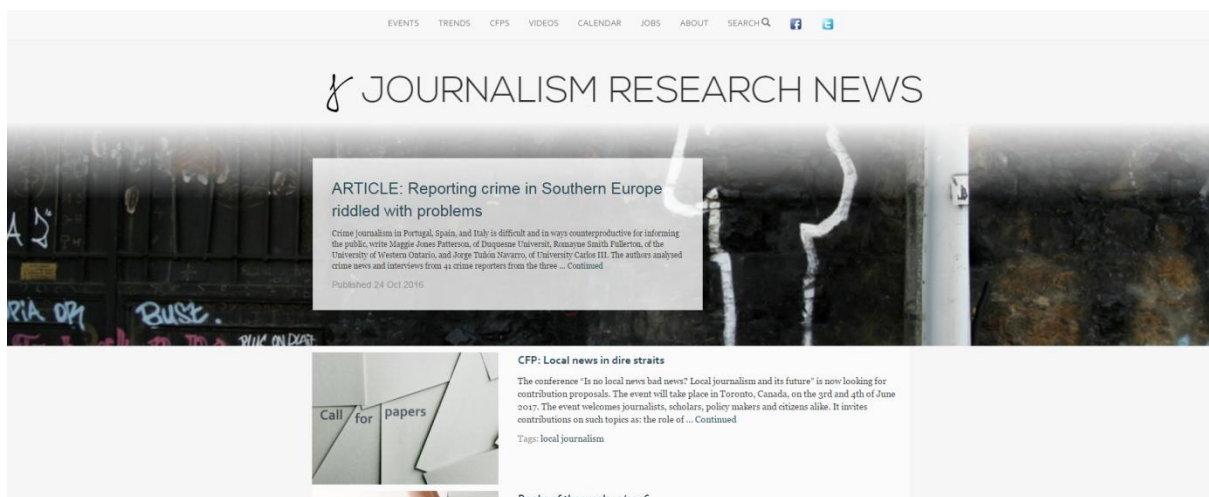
EVENTS TRENDS CFPS VIDEOS CALENDAR JOBS ABOUT SEARCH

JOURNALISM RESEARCH NEWS

ARTICLE: Reporting crime in Southern Europe riddled with problems

Crime journalism in Portugal, Spain, and Italy is difficult and in ways counterproductive for informing the public, write Maggie Jones Patterson, of Duquesne Universit, Romayne Smith Fullerton, of the University of Western Ontario, and Jorge Tuñón Navarro, of University Carlos III. The authors analysed crime news and interviews from 41 crime reporters from the three ... Continued

Published 24 Oct 2016

RIA OPI BUST.

CFP: Local news in dire straits

The conference "Is no local news bad news? Local journalism and its future" is now looking for contribution proposals. The event will take place in Toronto, Canada, on the 3rd and 4th of June 2017. The event welcomes journalists, scholars, policy makers and citizens alike. It invites contributions on such topics as: the role of ... Continued

Tags: local journalism

Call for papers

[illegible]